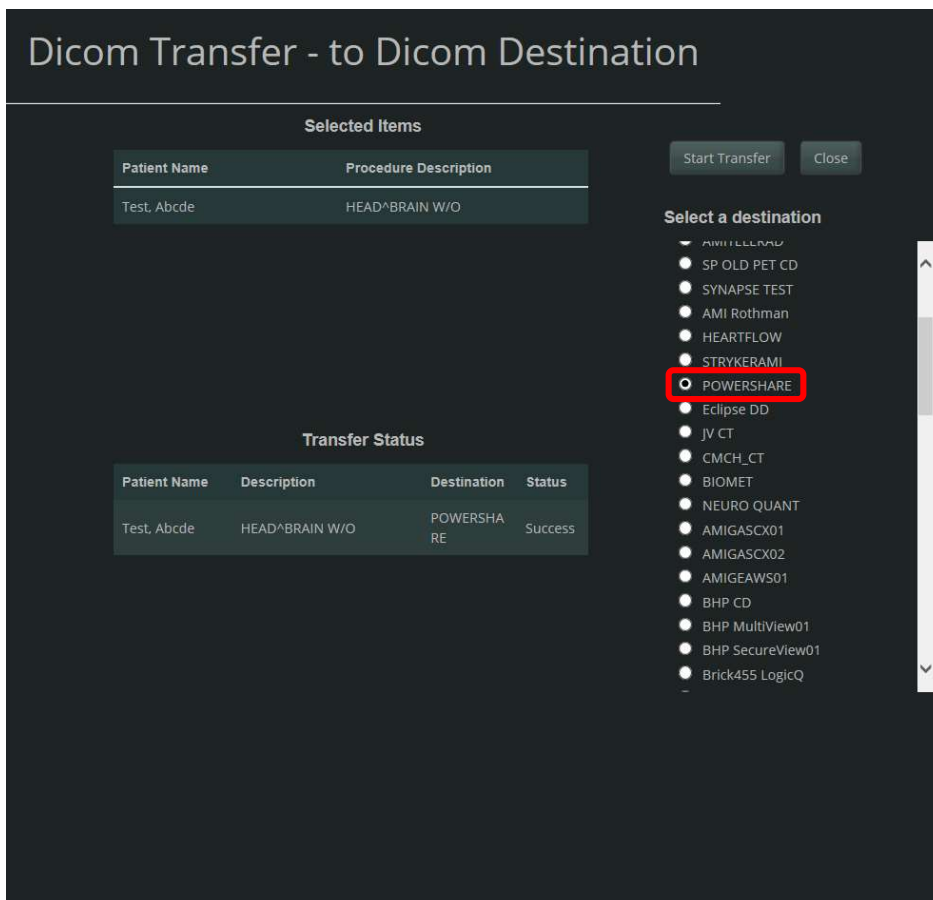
Dicom Transfer - to Dicom Destination

Selected Items

| Patient Name | Procedure Description |
|---|---|
| Test, Abcde | HEAD^BRAIN W/O |

Start Transfer

Close

Select a destination

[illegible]
SP OLD PET CD
SYNAPSE TEST
AMI Rothman
HEARTFLOW
STRYKERAMI
POWERSHARE
Eclipse DD
JV CT
CMCH_CT
BIOMET
NEURO QUANT
AMIGASCX01
AMIGASCX02
AMIGEAWS01
BHP CD
BHP MultiView01
BHP SecureView01
Brick455 LogicQ

Transfer Status

| Patient Name | Description | Destination | Status |
|---|---|---|---|
| Test, Abcde | HEAD^BRAIN W/O | POWERSHARE | Success |